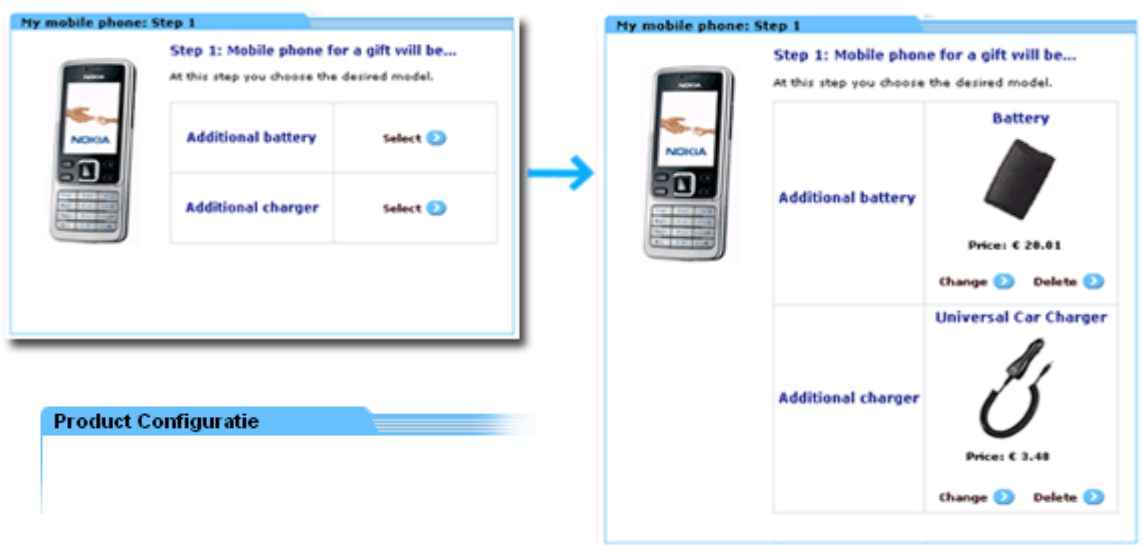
My mobile phone: Step 1

NOKIA

Step 1: Mobile phone for a gift will be...

At this step you choose the desired model.

| Additional battery | Select |
|---|---|
| Additional charger | Select |

Product Configuratie

My mobile phone: Step 1

NOKIA

Step 1: Mobile phone for a gift will be...

At this step you choose the desired model.

| Additional battery | Battery<br>Price: € 20.01<br>Change Delete |
|---|---|
| Additional charger | Universal Car Charger<br>Price: € 3.48<br>Change Delete |